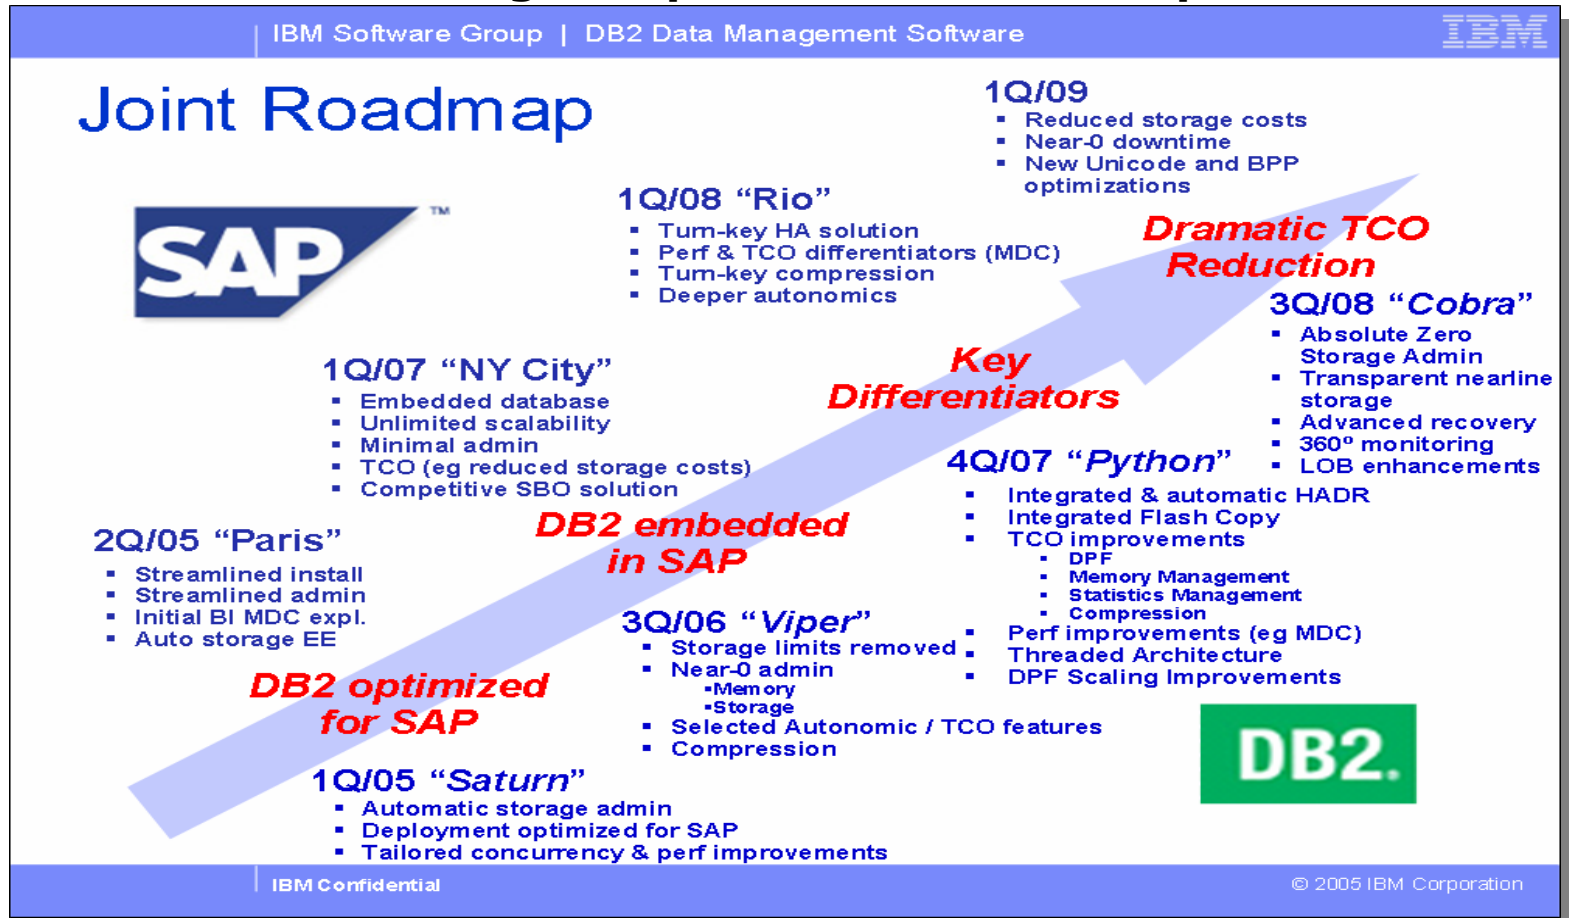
IBM Software Group | DB2 Data Management Software

IBM

Joint Roadmap

SAP ™

1Q/09
- Reduced storage costs
- Near-0 downtime
- New Unicode and BPP optimizations

1Q/08 "Rio"
- Turn-key HA solution
- Perf & TCO differentiators (MDC)
- Turn-key compression
- Deeper autonomics

Dramatic TCO Reduction

3Q/08 "Cobra"
- Absolute Zero Storage Admin
- Transparent nearline storage
- Advanced recovery
- 360° monitoring
- LOB enhancements

Key Differentiators

1Q/07 "NY City"
- Embedded database
- Unlimited scalability
- Minimal admin
- TCO (eg reduced storage costs)
- Competitive SBO solution

4Q/07 "Python"
- Integrated & automatic HADR
- Integrated Flash Copy
- TCO improvements
  - DPF
  - Memory Management
  - Statistics Management
  - Compression
- Perf improvements (eg MDC)
- Threaded Architecture
- DPF Scaling Improvements

2Q/05 "Paris"
- Streamlined install
- Streamlined admin
- Initial BI MDC expl.
- Auto storage EE

DB2 embedded in SAP

3Q/06 "Viper"
- Storage limits removed
- Near-0 admin
  - Memory
  - Storage
- Selected Autonomic / TCO features
- Compression

DB2 optimized for SAP

DB2.

1Q/05 "Saturn"
- Automatic storage admin
- Deployment optimized for SAP
- Tailored concurrency & perf improvements

IBM Confidential

© 2005 IBM Corporation